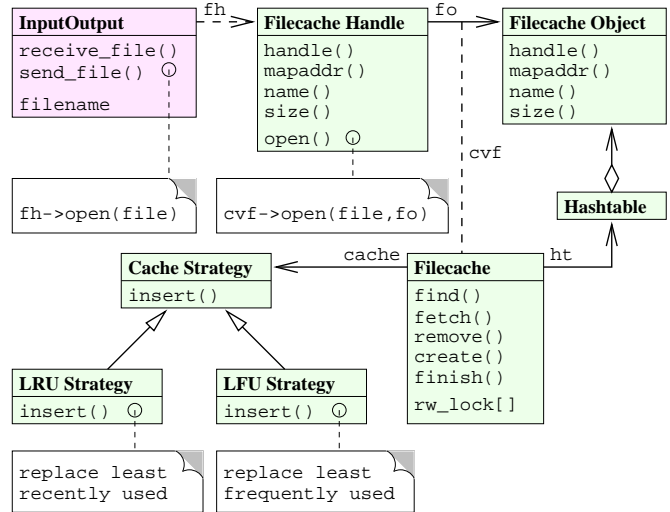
InputOutput
receive_file()
send_file()
filename

fh

Filecache Handle
handle()
mapaddr()
name()
size()
open()

fo

Filecache Object
handle()
mapaddr()
name()
size()

cvf

fh->open(file)

cvf->open(file,fo)

Hashtable

cache

ht

Cache Strategy
insert()

Filecache
find()
fetch()
remove()
create()
finish()
rw_lock[]

LRU Strategy
insert()

LFU Strategy
insert()

replace least recently used

replace least frequently used